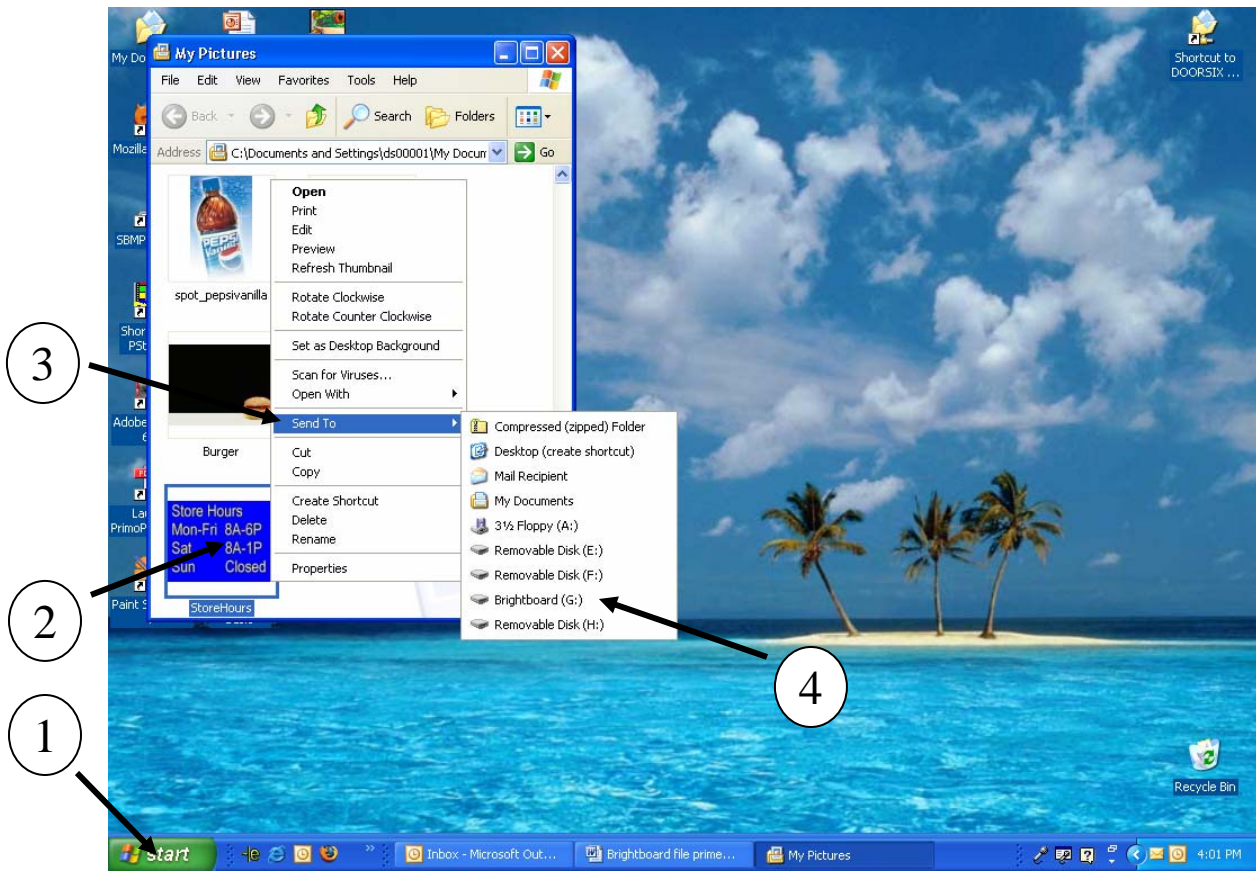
My Do
Mozilla
SBMP
Shor PSt
Adobe 6
La PrimoP
Paint S

My Pictures

File Edit View Favorites Tools Help

Back Search Folders

Address C:\Documents and Settings\ds00001\My Docum Go

spot_pepsivanilla

Burger

Store Hours
Mon-Fri 8A-6P
Sat 8A-1P
Sun Closed

StoreHours

Open
Print
Edit
Preview
Refresh Thumbnail
Rotate Clockwise
Rotate Counter Clockwise
Set as Desktop Background
Scan for Viruses...
Open With
Send To
Cut
Copy
Create Shortcut
Delete
Rename
Properties

Compressed (zipped) Folder
Desktop (create shortcut)
Mail Recipient
My Documents
3½ Floppy (A:)
Removable Disk (E:)
Removable Disk (F:)
Brightboard (G:)
Removable Disk (H:)

Shortcut to DOORSIX ...

Recycle Bin

3
2
1
4

start
Inbox - Microsoft Out...
Brightboard file prime...
My Pictures
4:01 PM